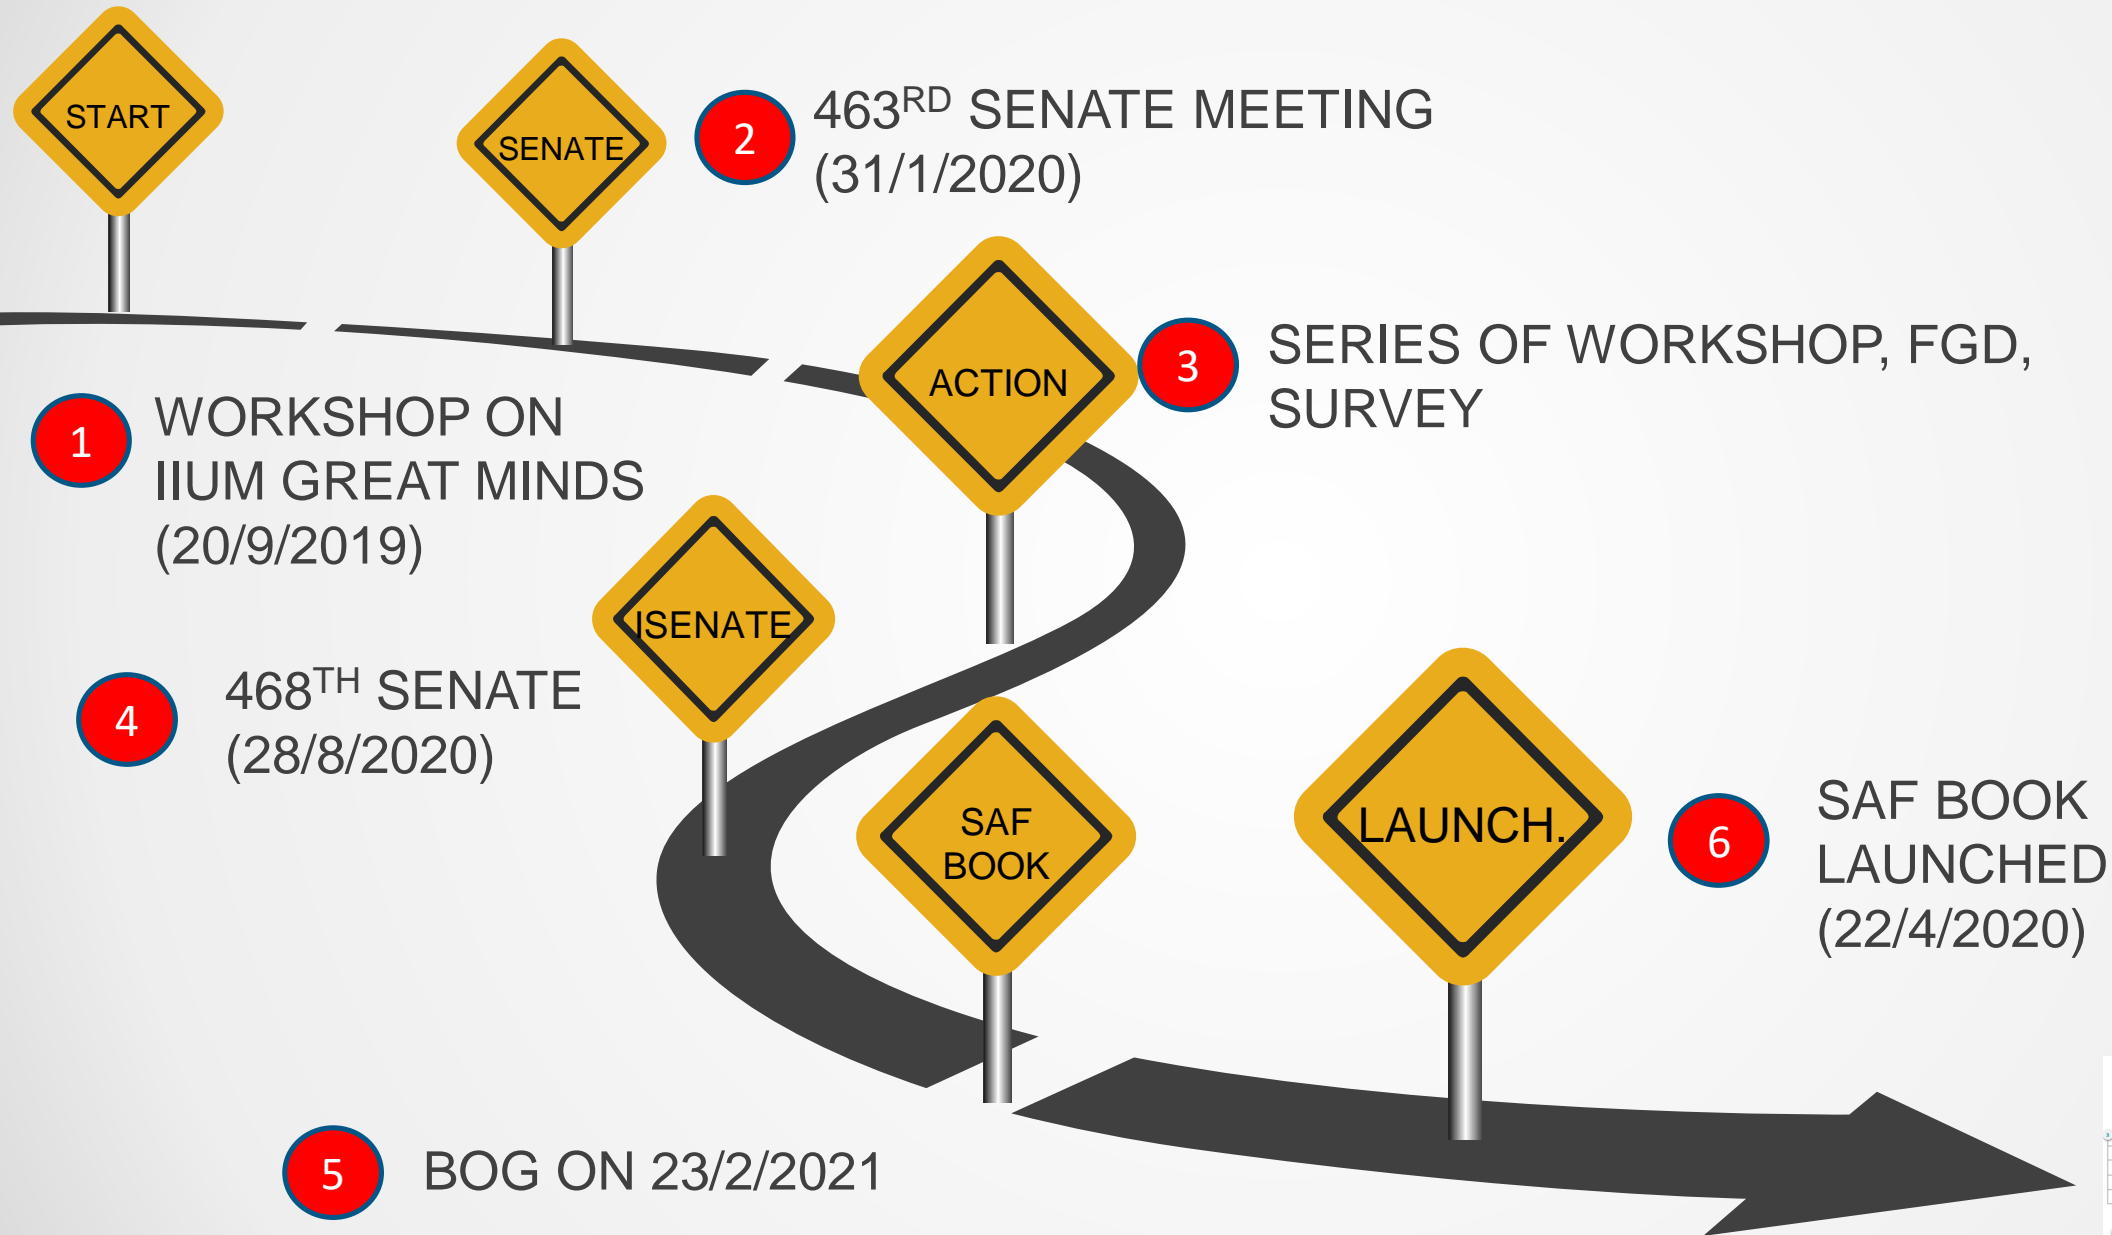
START

SENATE

2 463$^{RD}$ SENATE MEETING (31/1/2020)

ACTION

3 SERIES OF WORKSHOP, FGD, SURVEY

1 WORKSHOP ON IIUM GREAT MINDS (20/9/2019)

ISENATE

4 468$^{TH}$ SENATE (28/8/2020)

SAF BOOK

LAUNCH.

6 SAF BOOK LAUNCHED (22/4/2020)

5 BOG ON 23/2/2021